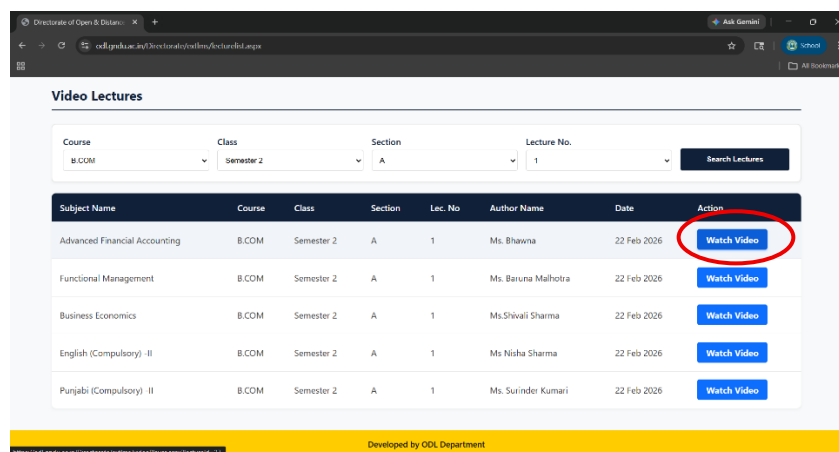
Directorate of Open & Distanc ×
+
Ask Gemini
odl.gndu.ac.in/Directorate/odlms/lecturelist.aspx
School
All Bookmarks

Video Lectures

Course
B.COM
Class
Semester 2
Section
A
Lecture No.
1
Search Lectures

| Subject Name | Course | Class | Section | Lec. No | Author Name | Date | Action |
|---|---|---|---|---|---|---|---|
| Advanced Financial Accounting | B.COM | Semester 2 | A | 1 | Ms. Bhawna | 22 Feb 2026 | Watch Video |
| Functional Management | B.COM | Semester 2 | A | 1 | Ms. Baruna Malhotra | 22 Feb 2026 | Watch Video |
| Business Economics | B.COM | Semester 2 | A | 1 | Ms.Shivali Sharma | 22 Feb 2026 | Watch Video |
| English (Compulsory) -II | B.COM | Semester 2 | A | 1 | Ms Nisha Sharma | 22 Feb 2026 | Watch Video |
| Punjabi (Compulsory) -II | B.COM | Semester 2 | A | 1 | Ms. Surinder Kumari | 22 Feb 2026 | Watch Video |

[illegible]
Developed by ODL Department